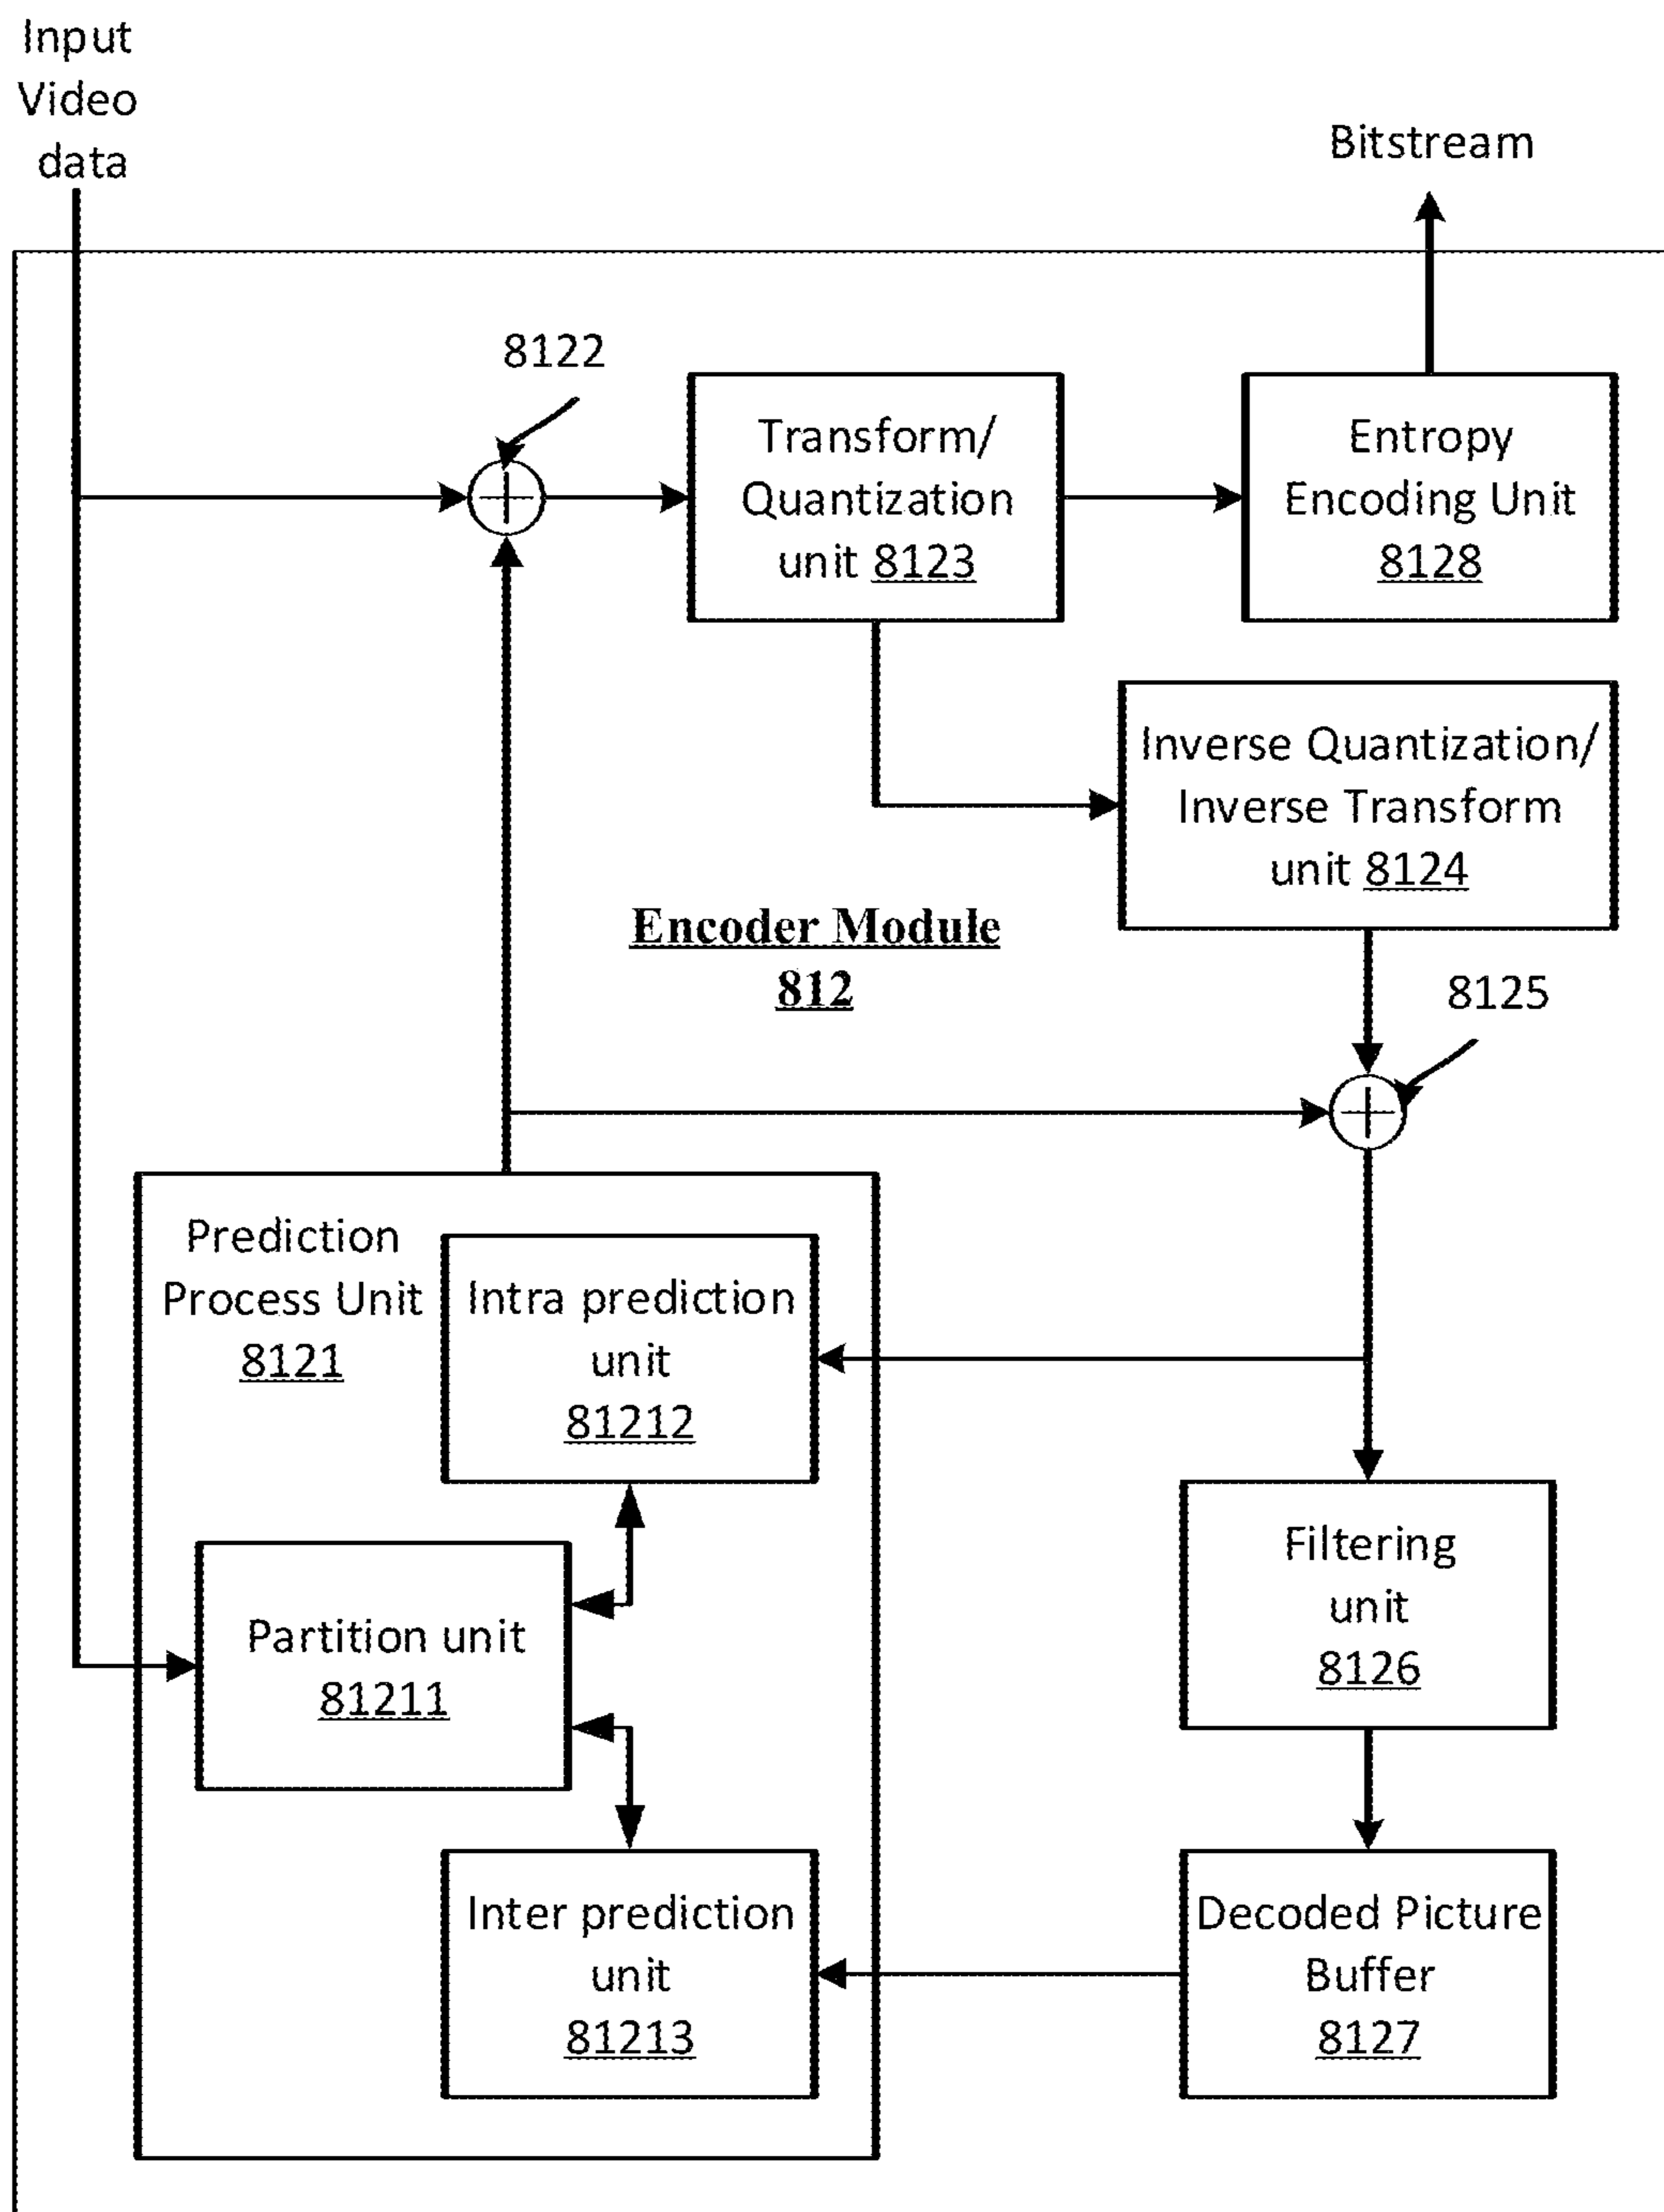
Input Video data

Bitstream

8122

Transform/ Quantization unit 8123

Entropy Encoding Unit 8128

Inverse Quantization/ Inverse Transform unit 8124

Encoder Module 812

8125

Prediction Process Unit 8121

Intra prediction unit 81212

Partition unit 81211

Filtering unit 8126

Inter prediction unit 81213

Decoded Picture Buffer 8127